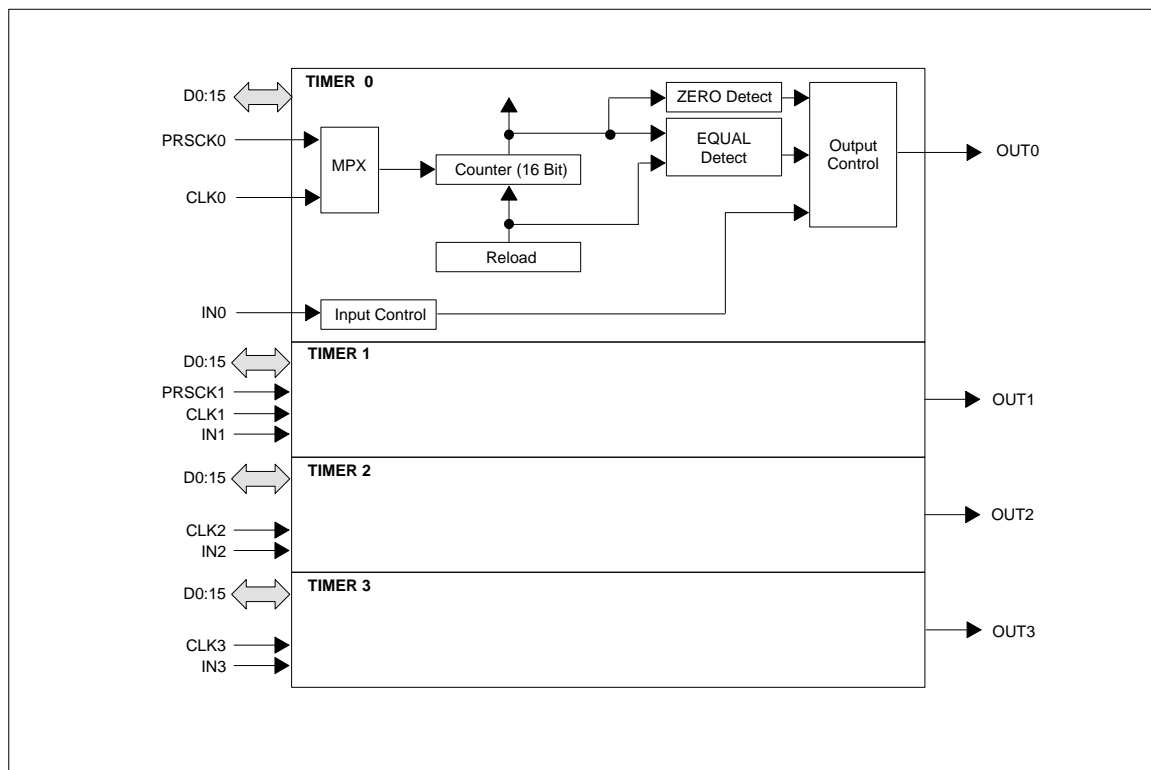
D0:15
TIMER 0
PRSCK0
MPX
CLK0
Counter (16 Bit)
ZERO Detect
EQUAL Detect
Output Control
OUT0
Reload
IN0
Input Control

D0:15
TIMER 1
PRSCK1
CLK1
IN1
OUT1

D0:15
TIMER 2
CLK2
IN2
OUT2

D0:15
TIMER 3
CLK3
IN3
OUT3